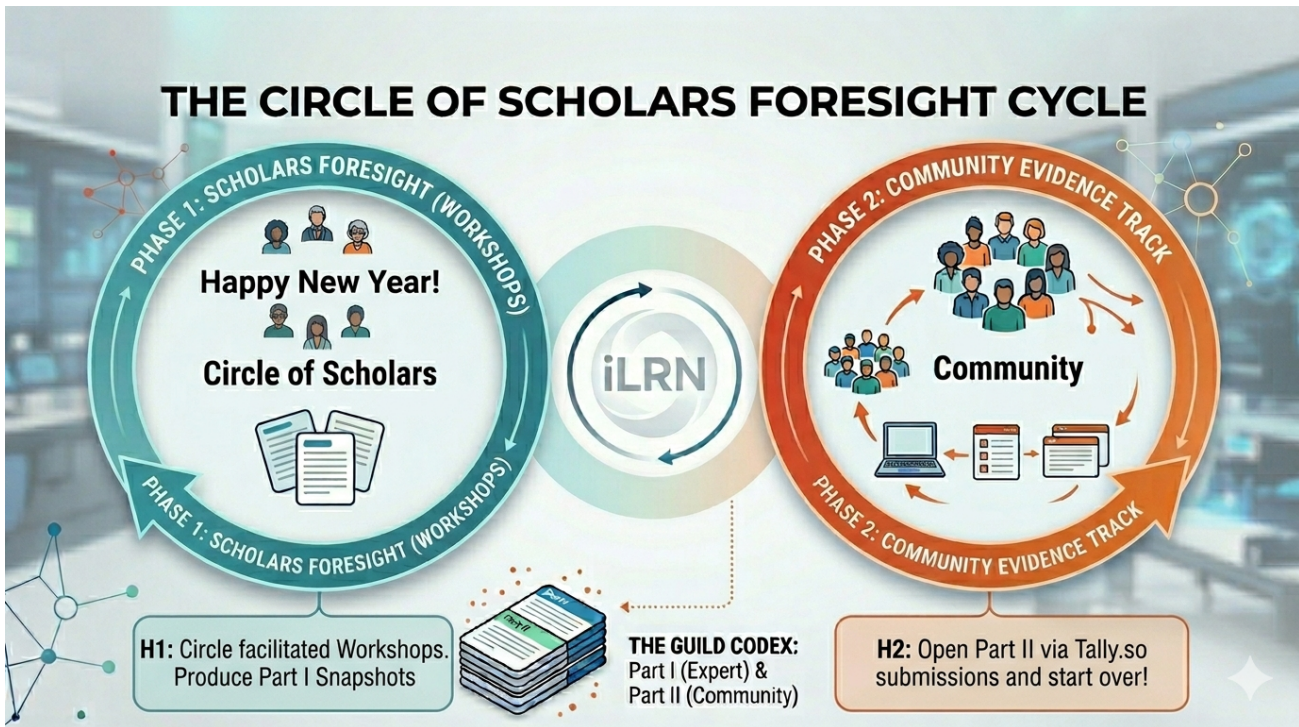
THE CIRCLE OF SCHOLARS FORESIGHT CYCLE

PHASE 1: SCHOLARS FORESIGHT (WORKSHOPS)

Happy New Year!

Circle of Scholars

PHASE 1: SCHOLARS FORESIGHT (WORKSHOPS)

iLRN

PHASE 2: COMMUNITY EVIDENCE TRACK

Community

PHASE 2: COMMUNITY EVIDENCE TRACK

H1: Circle facilitated Workshops. Produce Part I Snapshots

Part I

Part II

THE GUILD CODEX: Part I (Expert) & Part II (Community)

H2: Open Part II via Tally.so submissions and start over!